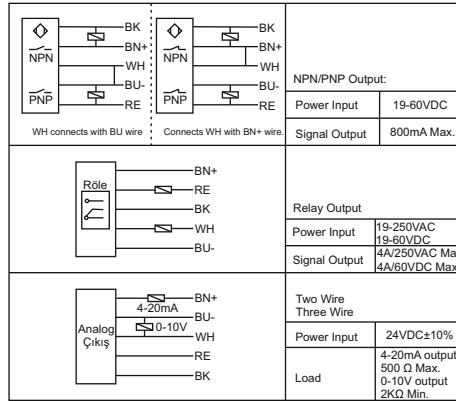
BK
BN+
NPN
WH
BU-
PNP
RE
WH connects with BU wire

BK
BN+
NPN
WH
BU-
PNP
RE
Connects WH with BN+ wire.

NPN/PNP Output:

| Power Input | 19-60VDC |
|---|---|
| Signal Output | 800mA Max. |

Röle
BN+
RE
BK
WH
BU-

Relay Output

| Power Input | 19-250VAC 19-60VDC |
|---|---|
| Signal Output | 4A/250VAC Ma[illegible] 4A/60VDC Max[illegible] |

Analog Çıkış
4-20mA
BN+
BU-
0-10V
WH
RE
BK

Two Wire
Three Wire

| Power Input | 24VDC±10% |
|---|---|
| Load | 4-20mA output 500 Ω Max. 0-10V output 2KΩ Min. |